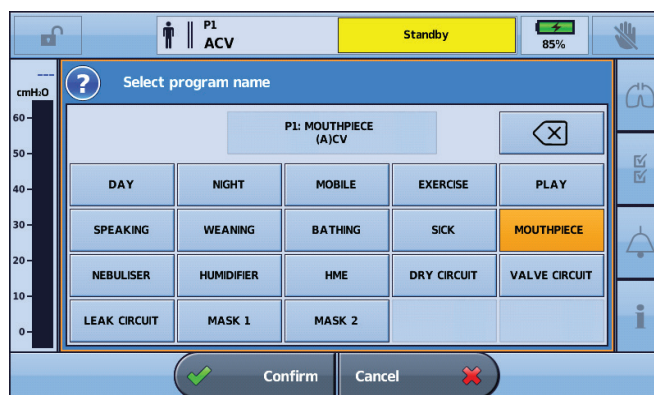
P1
ACV

Standby

85%

---
cmH₂O
60
50
40
30
20
10
0

Select program name

P1: MOUTHPIECE
(A)CV

| DAY | NIGHT | MOBILE | EXERCISE | PLAY |
|---|---|---|---|---|
| SPEAKING | WEANING | BATHING | SICK | MOUTHPIECE |
| NEBULISER | HUMIDIFIER | HME | DRY CIRCUIT | VALVE CIRCUIT |
| LEAK CIRCUIT | MASK 1 | MASK 2 | | |

Confirm
Cancel